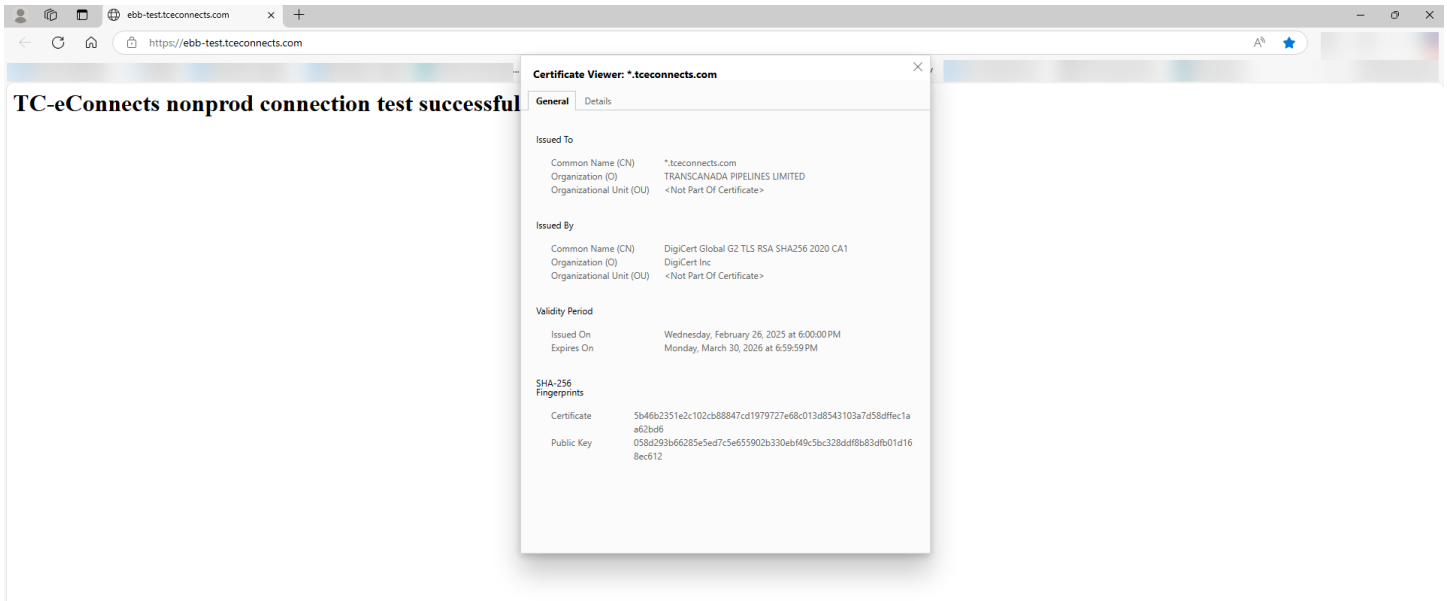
ebb-test.tceconnects.com

https://ebb-test.tceconnects.com

TC-eConnects nonprod connection test successful

Certificate Viewer: *.tceconnects.com

General Details

Issued To

Common Name (CN) *.tceconnects.com
Organization (O) TRANSCANADA PIPELINES LIMITED
Organizational Unit (OU) <Not Part Of Certificate>

Issued By

Common Name (CN) DigiCert Global G2 TLS RSA SHA256 2020 CA1
Organization (O) DigiCert Inc
Organizational Unit (OU) <Not Part Of Certificate>

Validity Period

Issued On Wednesday, February 26, 2025 at 6:00:00 PM
Expires On Monday, March 30, 2026 at 6:59:59 PM

SHA-256 Fingerprints

Certificate 5b46b2351e2c102cb88847cd1979727e68c013d8543103a7d58dffec1aa62bd6
Public Key 058d293b66285e5ed7c5e655902b330ebf49c5bc328ddf8b83dfb01d168ec612